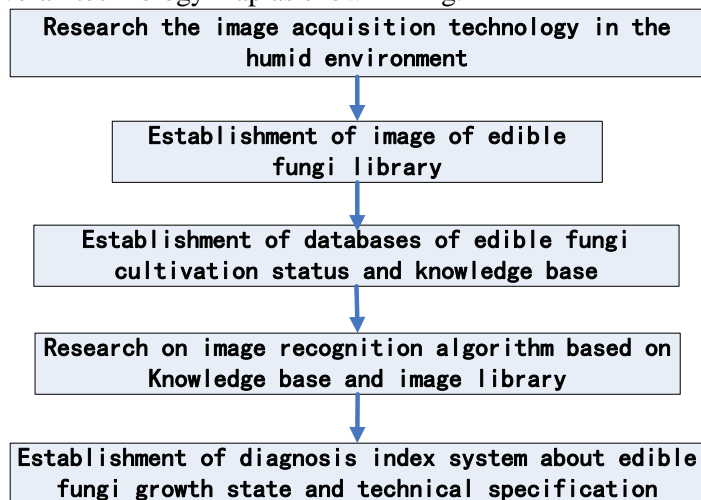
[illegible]

Research the image acquisition technology in the humid environment

Establishment of image of edible fungi library

Establishment of databases of edible fungi cultivation status and knowledge base

Research on image recognition algorithm based on Knowledge base and image library

Establishment of diagnosis index system about edible fungi growth state and technical specification